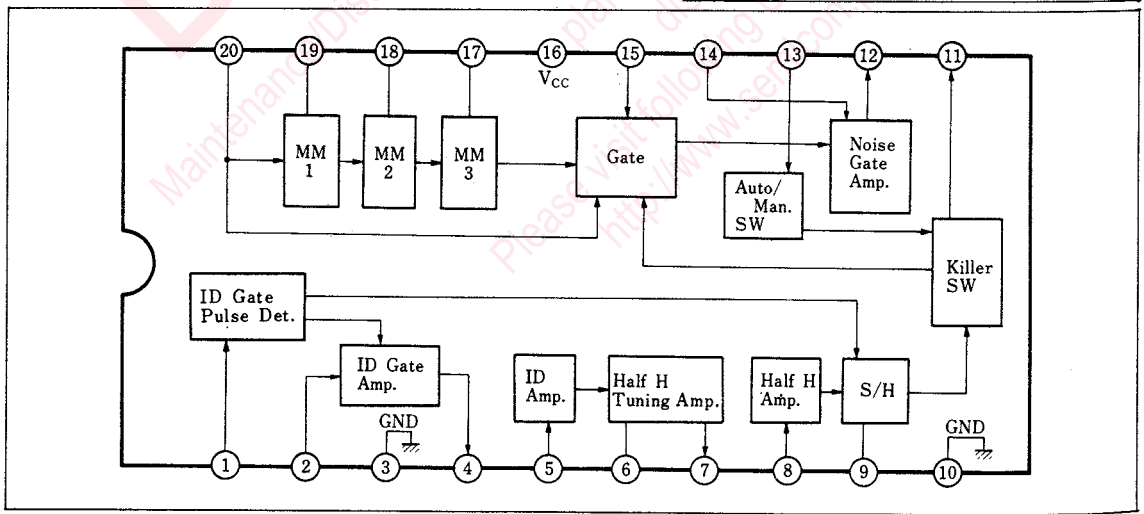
20 19 18 17 16 15 14 13 12 11

$V_{CC}$

MM 1

MM 2

MM 3

Gate

Noise Gate Amp.

Auto/ Man. SW

Killer SW

ID Gate Pulse Det.

ID Gate Amp.

GND

ID Amp.

Half H Tuning Amp.

Half H Amp.

S/H

GND

1 2 3 4 5 6 7 8 9 10

Maintenance/Dis

Please visit following

http://www.ser